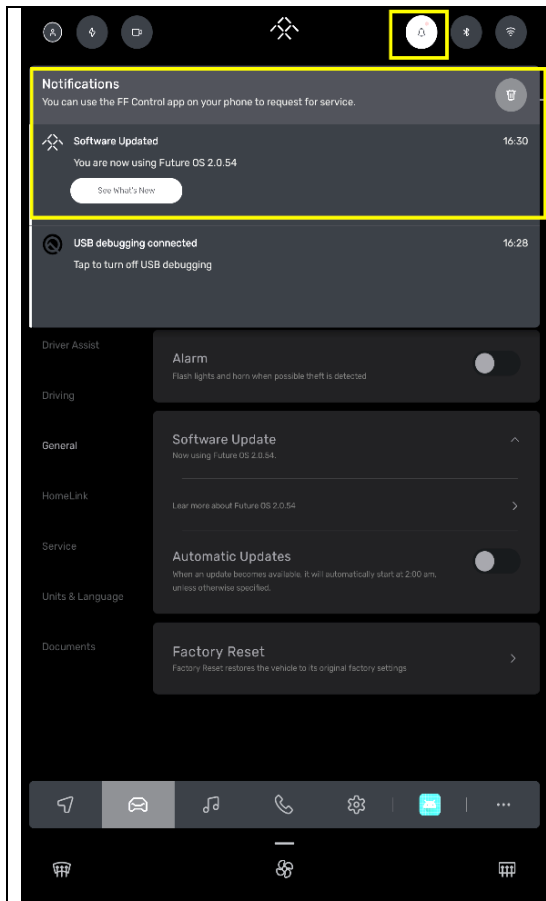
Notifications
You can use the FF Control app on your phone to request for service.

Software Updated
16:30
You are now using Future OS 2.0.54
See What's New

USB debugging connected
16:28
Tap to turn off USB debugging

Driver Assist
Driving
General
HomeLink
Service
Units & Language
Documents

Alarm
Flash lights and horn when possible theft is detected

Software Update
Now using Future OS 2.0.54.
Lear more about Future OS 2.0.54

Automatic Updates
When an update becomes available, it will automatically start at 2:00 am, unless otherwise specified.

Factory Reset
Factory Reset restores the vehicle to its original factory settings

...